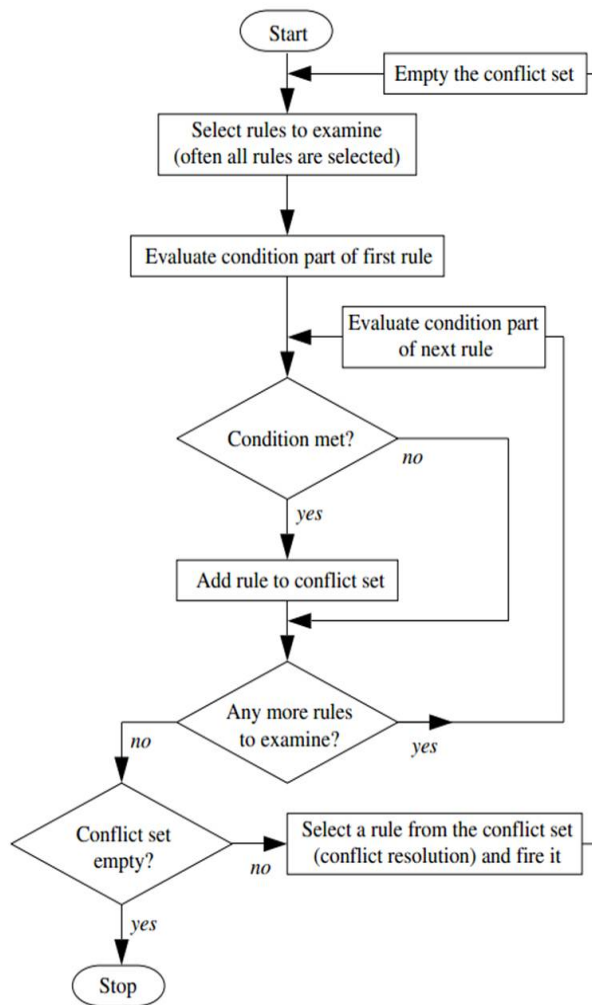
Start

Empty the conflict set

Select rules to examine
(often all rules are selected)

Evaluate condition part of first rule

Evaluate condition part
of next rule

Condition met?

no

yes

Add rule to conflict set

Any more rules
to examine?

no

yes

Conflict set
empty?

no

Select a rule from the conflict set
(conflict resolution) and fire it

yes

Stop